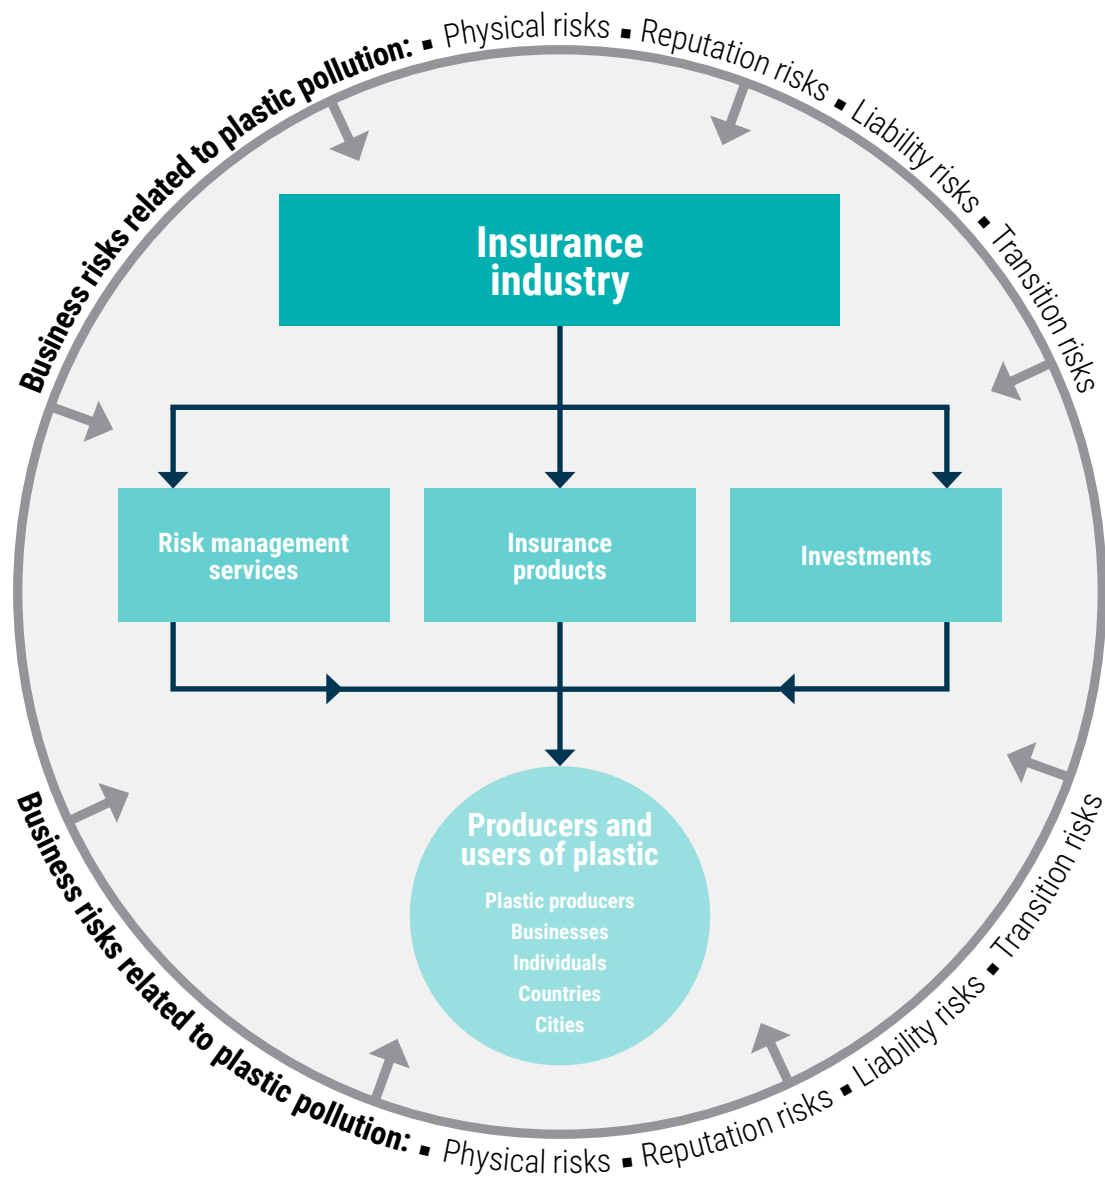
Business risks related to plastic pollution: ▪ Physical risks ▪ Reputation risks ▪ Liability risks ▪ Transition risks

Insurance industry

Risk management services

Insurance products

Investments

Producers and users of plastic

Plastic producers
Businesses
Individuals
Countries
Cities

Business risks related to plastic pollution: ▪ Physical risks ▪ Reputation risks ▪ Liability risks ▪ Transition risks